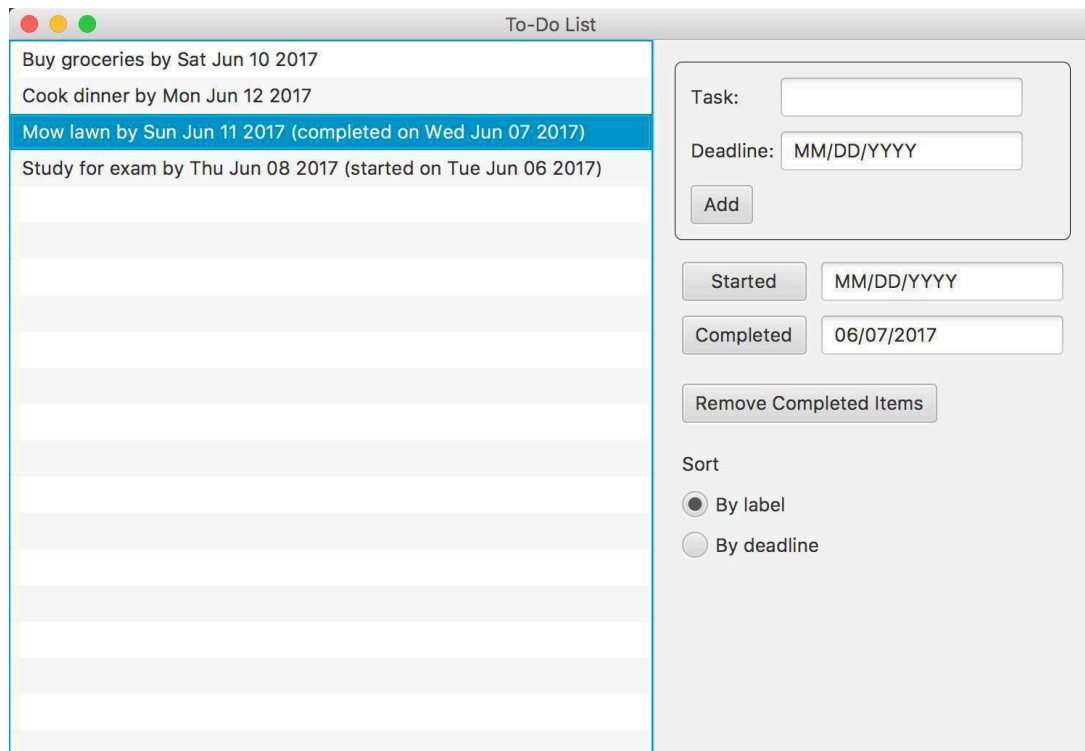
To-Do List

Buy groceries by Sat Jun 10 2017
Cook dinner by Mon Jun 12 2017
Mow lawn by Sun Jun 11 2017 (completed on Wed Jun 07 2017)
Study for exam by Thu Jun 08 2017 (started on Tue Jun 06 2017)

Task:
Deadline: MM/DD/YYYY
Add

Started MM/DD/YYYY
Completed 06/07/2017

Remove Completed Items

Sort
By label
By deadline